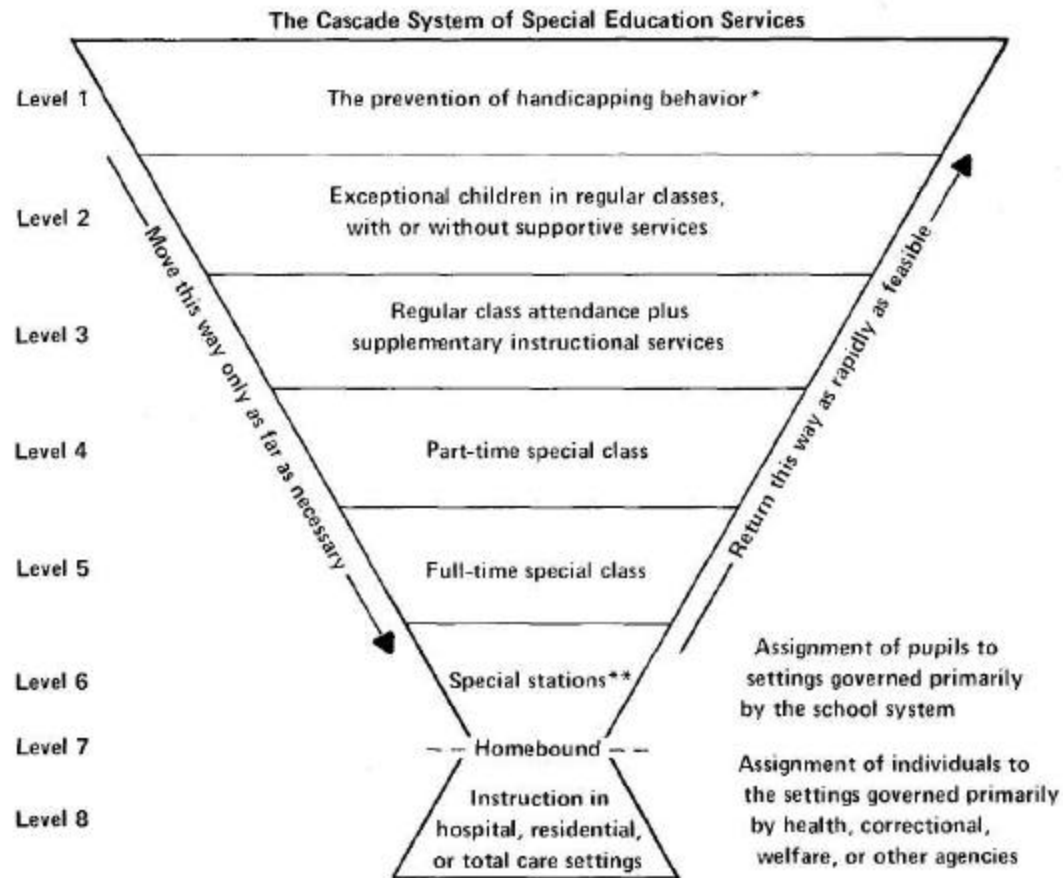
The Cascade System of Special Education Services

Level 1

The prevention of handicapping behavior*

Level 2

Exceptional children in regular classes, with or without supportive services

Level 3

Regular class attendance plus supplementary instructional services

Level 4

Part-time special class

Level 5

Full-time special class

Level 6

Special stations**

Level 7

Homebound

Level 8

Instruction in hospital, residential, or total care settings

Move this way only as far as necessary

Return this way as rapidly as feasible

Assignment of pupils to settings governed primarily by the school system

Assignment of individuals to the settings governed primarily by health, correctional, welfare, or other agencies